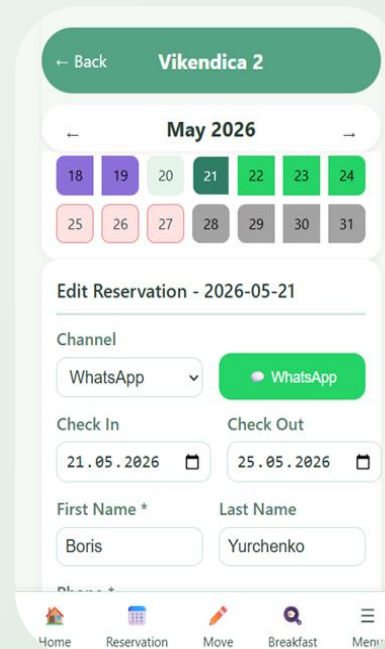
← Back Vikendica 2

← May 2026 →

| 18 | 19 | 20 | 21 | 22 | 23 | 24 |
|---|---|---|---|---|---|---|
| 25 | 26 | 27 | 28 | 29 | 30 | 31 |

Edit Reservation - 2026-05-21

Channel

WhatsApp

WhatsApp

Check In

21.05.2026

Check Out

25.05.2026

First Name *

Boris

Last Name

Yurchenko

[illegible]

Home Reservation Move Breakfast Menu